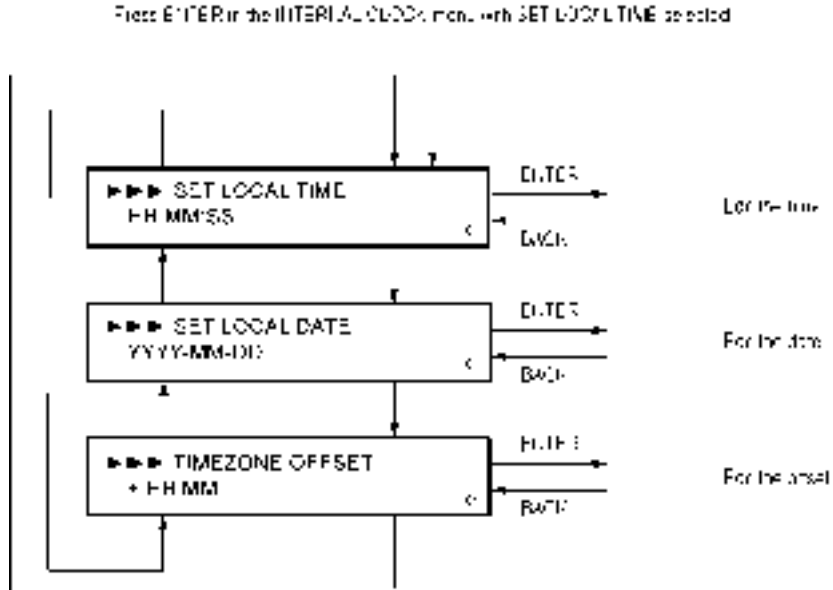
Press ENTER in the INTERNAL CLOCK menu with SET LOCAL TIME selected

►►► SET LOCAL TIME
HH:MM:SS
<

ENTER

BACK

Edit the time

►►► SET LOCAL DATE
YYYY-MM-DD
<

ENTER

BACK

Edit the date

►►► TIMEZONE OFFSET
+ HH:MM
<

ENTER

BACK

Edit the offset